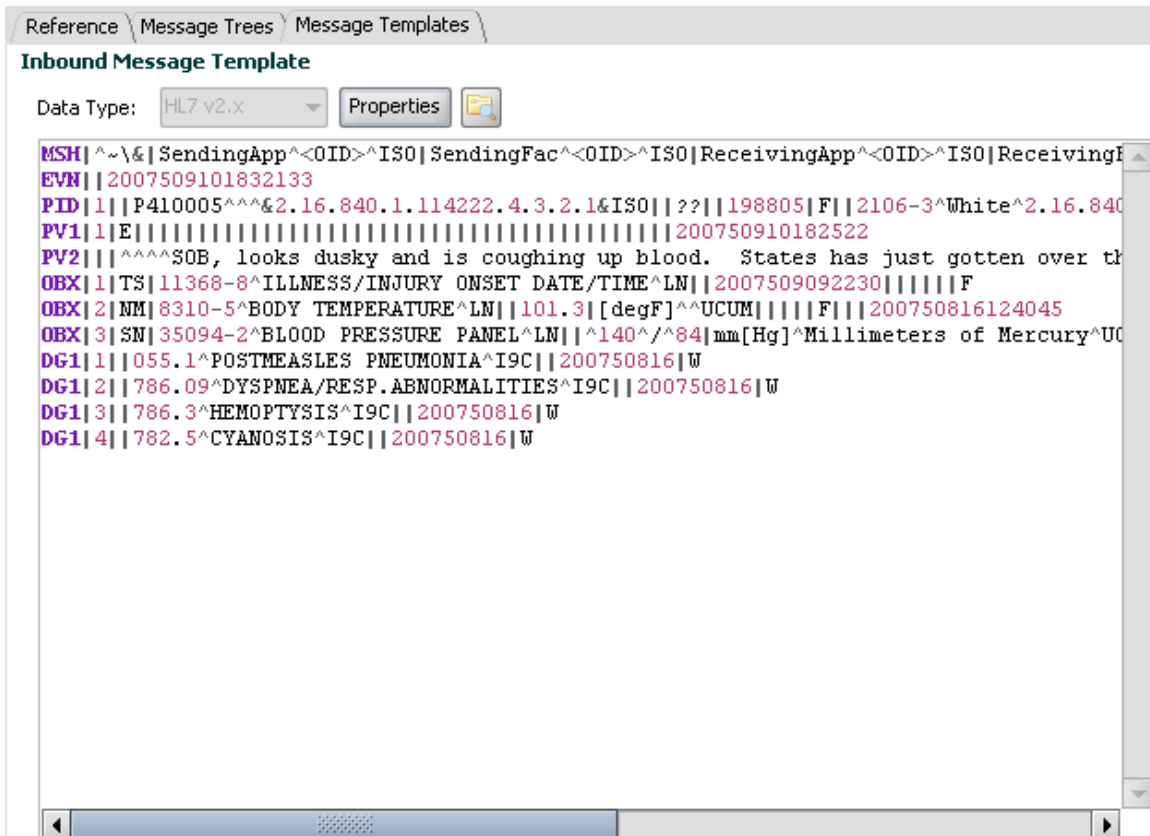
Reference | Message Trees | Message Templates

Inbound Message Template

Data Type: HL7 v2.x Properties

MSH|^~\&|SendingApp^<OID>^ISO|SendingFac^<OID>^ISO|ReceivingApp^<OID>^ISO|Receiving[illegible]
EVN||2007509101832133
PID|1||P410005^^^&2.16.840.1.114222.4.3.2.1&ISO||??||198805|F||2106-3^White^2.16.840
PV1|1|E|||||||||||||||||||||||||||||||||||||||||200750910182522
PV2|||^^^^SOB, looks dusky and is coughing up blood. States has just gotten over th
OBX|1|TS|11368-8^ILLNESS/INJURY ONSET DATE/TIME^LN||2007509092230||||||F
OBX|2|NM|8310-5^BODY TEMPERATURE^LN||101.3|[degF]^^UCUM|||||F|||200750816124045
OBX|3|SN|35094-2^BLOOD PRESSURE PANEL^LN||^140^/^84|mm[Hg]^Millimeters of Mercury^UC
DG1|1||055.1^POSTMEASLES PNEUMONIA^I9C||200750816|W
DG1|2||786.09^DYSPNEA/RESP.ABNORMALITIES^I9C||200750816|W
DG1|3||786.3^HEMOPTYSIS^I9C||200750816|W
DG1|4||782.5^CYANOSIS^I9C||200750816|W